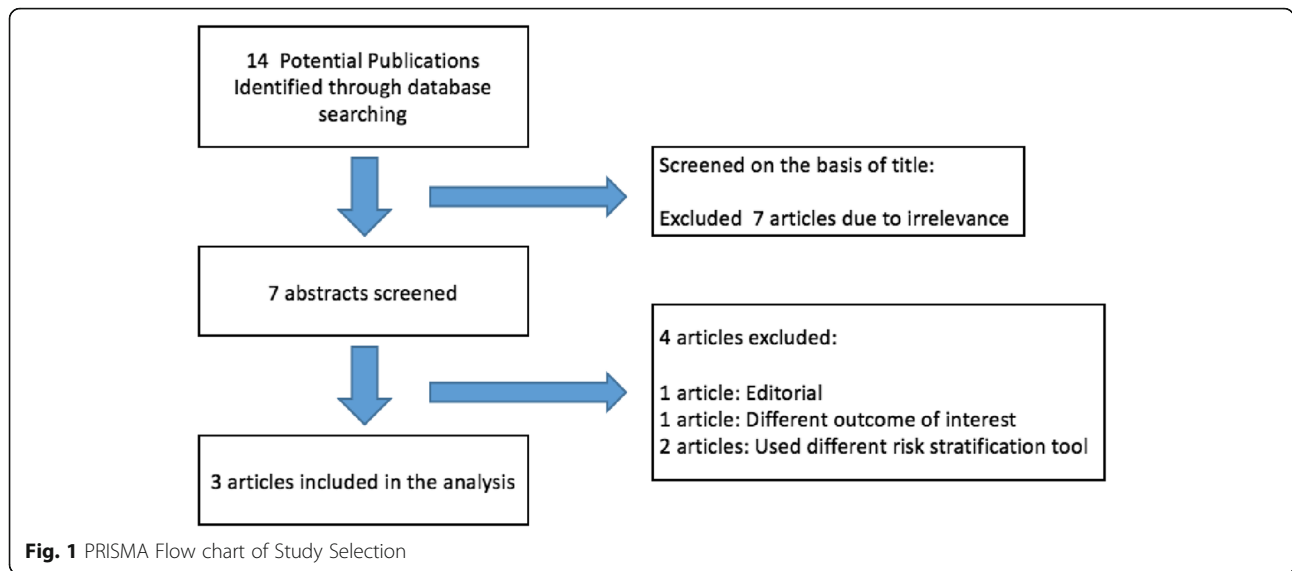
14 Potential Publications Identified through database searching

Screened on the basis of title:

Excluded 7 articles due to irrelevance

7 abstracts screened

4 articles excluded:

1 article: Editorial
1 article: Different outcome of interest
2 articles: Used different risk stratification tool

3 articles included in the analysis

Fig. 1 PRISMA Flow chart of Study Selection